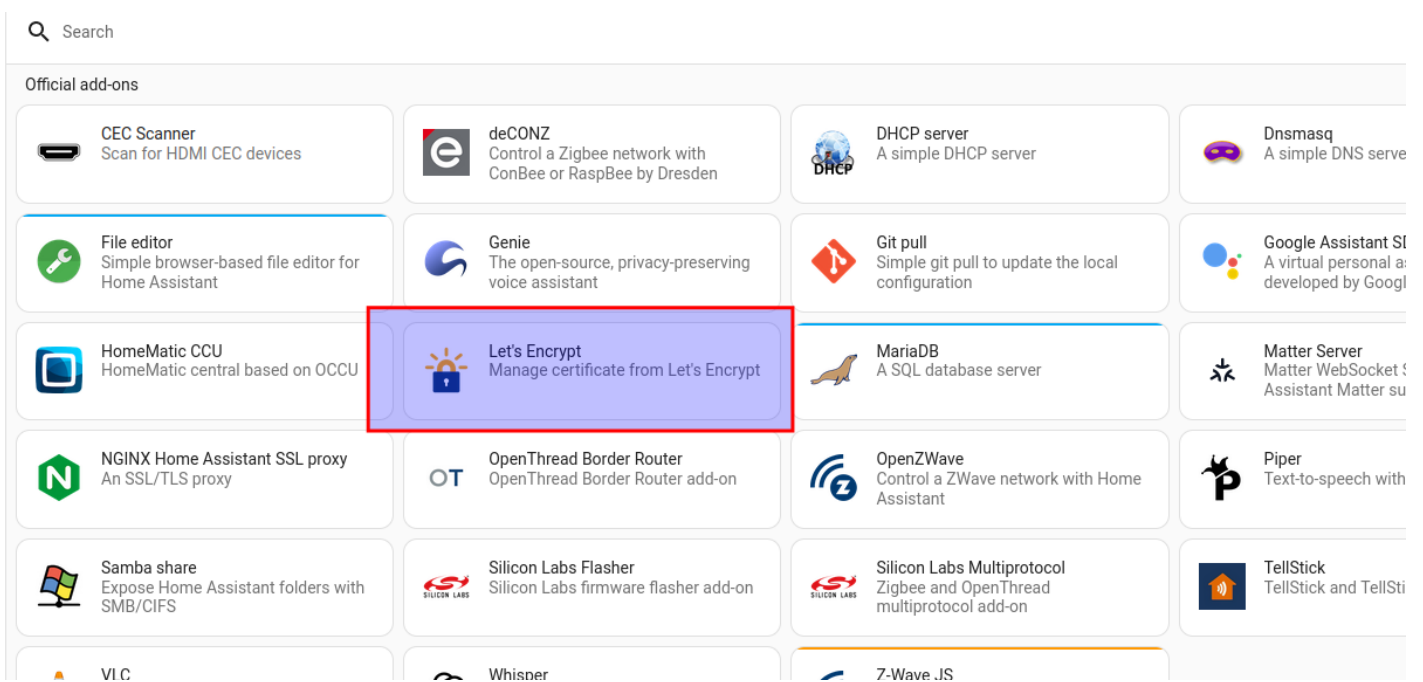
Search

Official add-ons

CEC Scanner
Scan for HDMI CEC devices

deCONZ
Control a Zigbee network with ConBee or RaspBee by Dresden

DHCP server
A simple DHCP server

Dnsmasq
A simple DNS serve

File editor
Simple browser-based file editor for Home Assistant

Genie
The open-source, privacy-preserving voice assistant

Git pull
Simple git pull to update the local configuration

Google Assistant SD
A virtual personal as
developed by Googl

HomeMatic CCU
HomeMatic central based on OCCU

Let's Encrypt
Manage certificate from Let's Encrypt

MariaDB
A SQL database server

Matter Server
Matter WebSocket S
Assistant Matter su

NGINX Home Assistant SSL proxy
An SSL/TLS proxy

OpenThread Border Router
OpenThread Border Router add-on

OpenZWave
Control a ZWave network with Home Assistant

Piper
Text-to-speech with

Samba share
Expose Home Assistant folders with SMB/CIFS

Silicon Labs Flasher
Silicon Labs firmware flasher add-on

Silicon Labs Multiprotocol
Zigbee and OpenThread multiprotocol add-on

TellStick
TellStick and TellSti

VLC

Whisper

Z-Wave JS